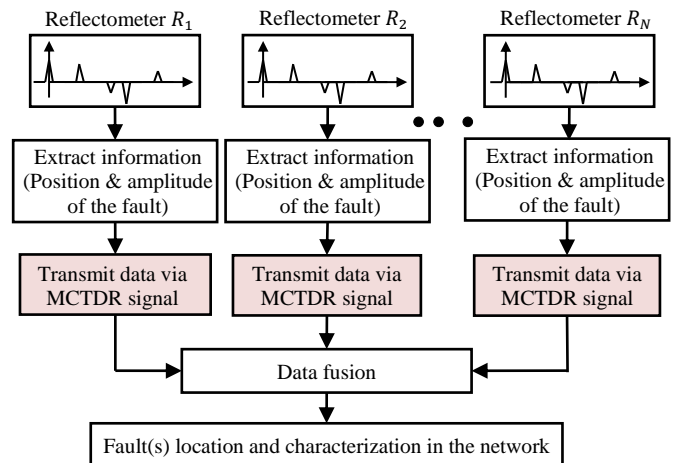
Reflectometer $R_1$

Reflectometer $R_2$

Reflectometer $R_N$

Extract information (Position & amplitude of the fault)

Extract information (Position & amplitude of the fault)

Extract information (Position & amplitude of the fault)

Transmit data via MCTDR signal

Transmit data via MCTDR signal

Transmit data via MCTDR signal

Data fusion

Fault(s) location and characterization in the network